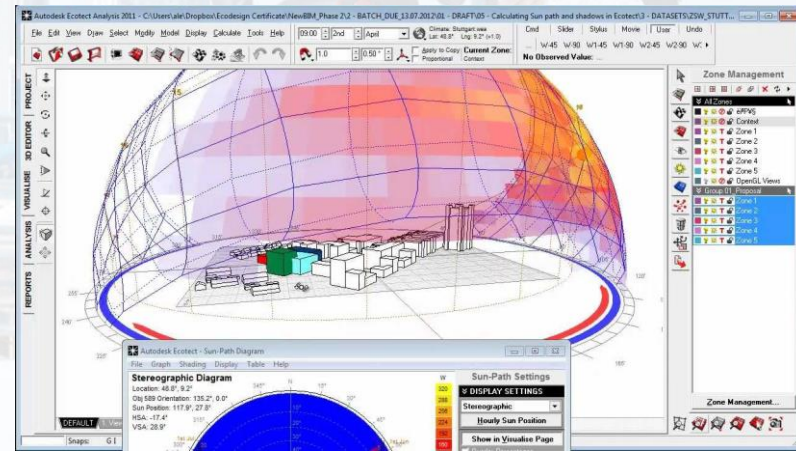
Autodesk Ecotect Analysis 2011 - C:\Users\ale\Dropbox\Ecodesign Certificate\NewBIM_Phase 2\2 - BATCH_DUE_13.07.2012\01 - DRAFT\05 - Calculating Sun path and shadows in Ecotect\3 - DATASETS\ZSW_STUTT...

File Edit View Draw Select Modify Model Display Calculate Tools Help

09:00 2nd April

Climate: Stuttgart.wea Lat: 48.8° Lng: 9.2° (+1.0)

Cmd Slider Stylus Movie User Undo

W:45 W:90 W1:45 W1:90 W2:45 W2:90 W:

No Observed Value:

1.0 0.50° Apply to Copy: Proportional Current Zone: Context

PROJECT 3D EDITOR VISUALISE ANALYSIS REPORTS

Zone Management

All Zones
ePPVS
Context
Zone 1
Zone 2
Zone 3
Zone 4
Zone 5
OpenGL Views
Group 01_Proposal
Zone 1
Zone 2
Zone 3
Zone 4
Zone 5

Zone Management...

DEFAULT

Snaps: G I

Autodesk Ecotect - Sun-Path Diagram

File Edit Graph Shading Display Table Help

Stereographic Diagram
Location: 48.8°, 9.2°
Obj 589 Orientation: 135.2°, 0.0°
Sun Position: 117.9°, 27.8°
HSA: -17.4°
VSA: 28.9°

W
320
288
256
224
192
160
128

Sun-Path Settings

DISPLAY SETTINGS
Stereographic
Hourly Sun Position
Show in Visualise Page